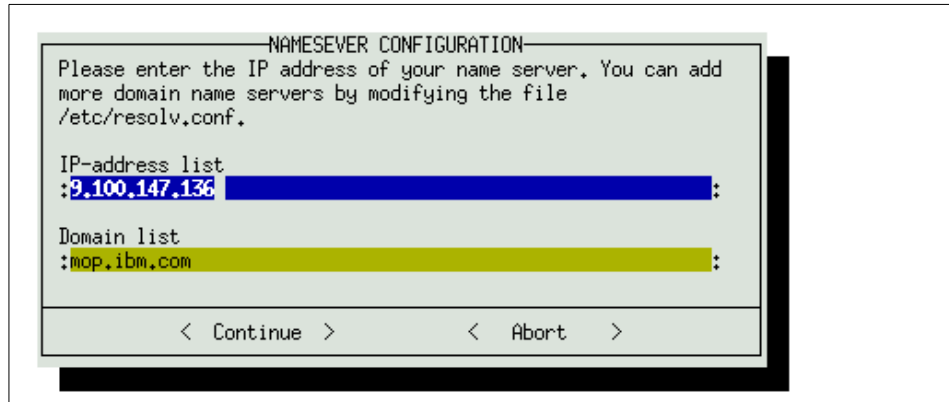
NAMESEVER CONFIGURATION

Please enter the IP address of your name server. You can add more domain name servers by modifying the file /etc/resolv.conf.

IP-address list
:9.100.147.136 :

Domain list
:mop.ibm.com :

< Continue > < Abort >